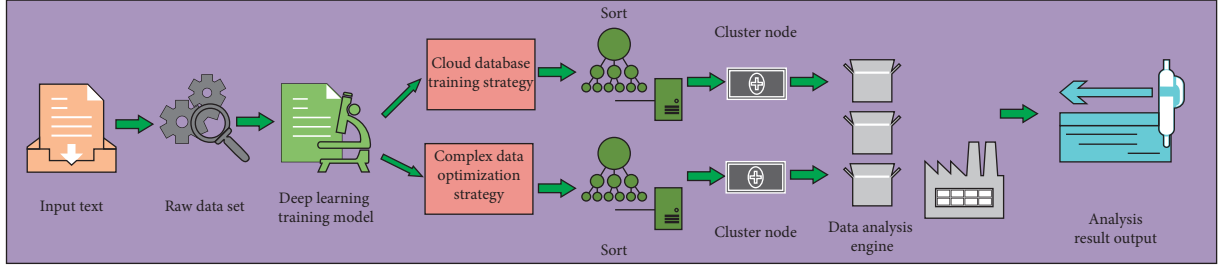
Sort

Cluster node

Cloud database training strategy

Input text

Raw data set

Deep learning training model

Complex data optimization strategy

Cluster node

Data analysis engine

Analysis result output

Sort